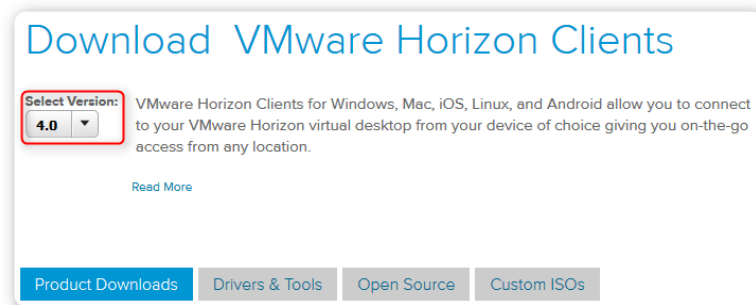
Download VMware Horizon Clients

Select Version:
4.0

VMware Horizon Clients for Windows, Mac, iOS, Linux, and Android allow you to connect to your VMware Horizon virtual desktop from your device of choice giving you on-the-go access from any location.

Read More

Product Downloads | Drivers & Tools | Open Source | Custom ISOs